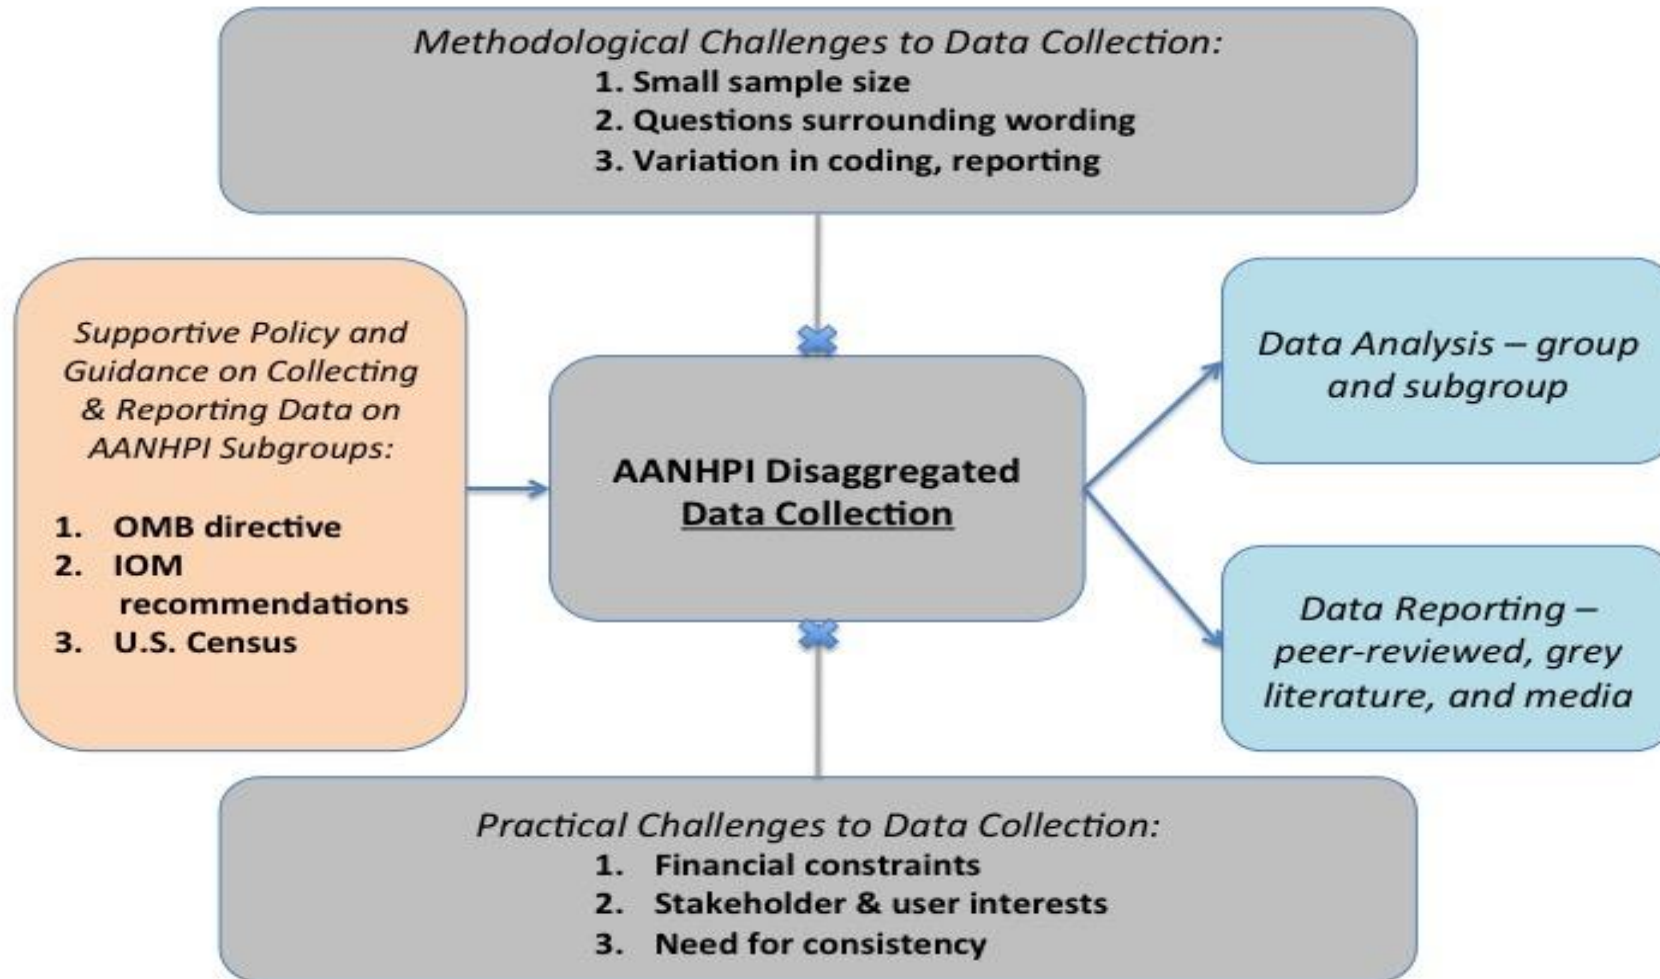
Methodological Challenges to Data Collection:
1. Small sample size
2. Questions surrounding wording
3. Variation in coding, reporting

Supportive Policy and Guidance on Collecting & Reporting Data on AANHPI Subgroups:

1. OMB directive
2. IOM recommendations
3. U.S. Census

AANHPI Disaggregated Data Collection

Data Analysis – group and subgroup

Data Reporting – peer-reviewed, grey literature, and media

Practical Challenges to Data Collection:
1. Financial constraints
2. Stakeholder & user interests
3. Need for consistency